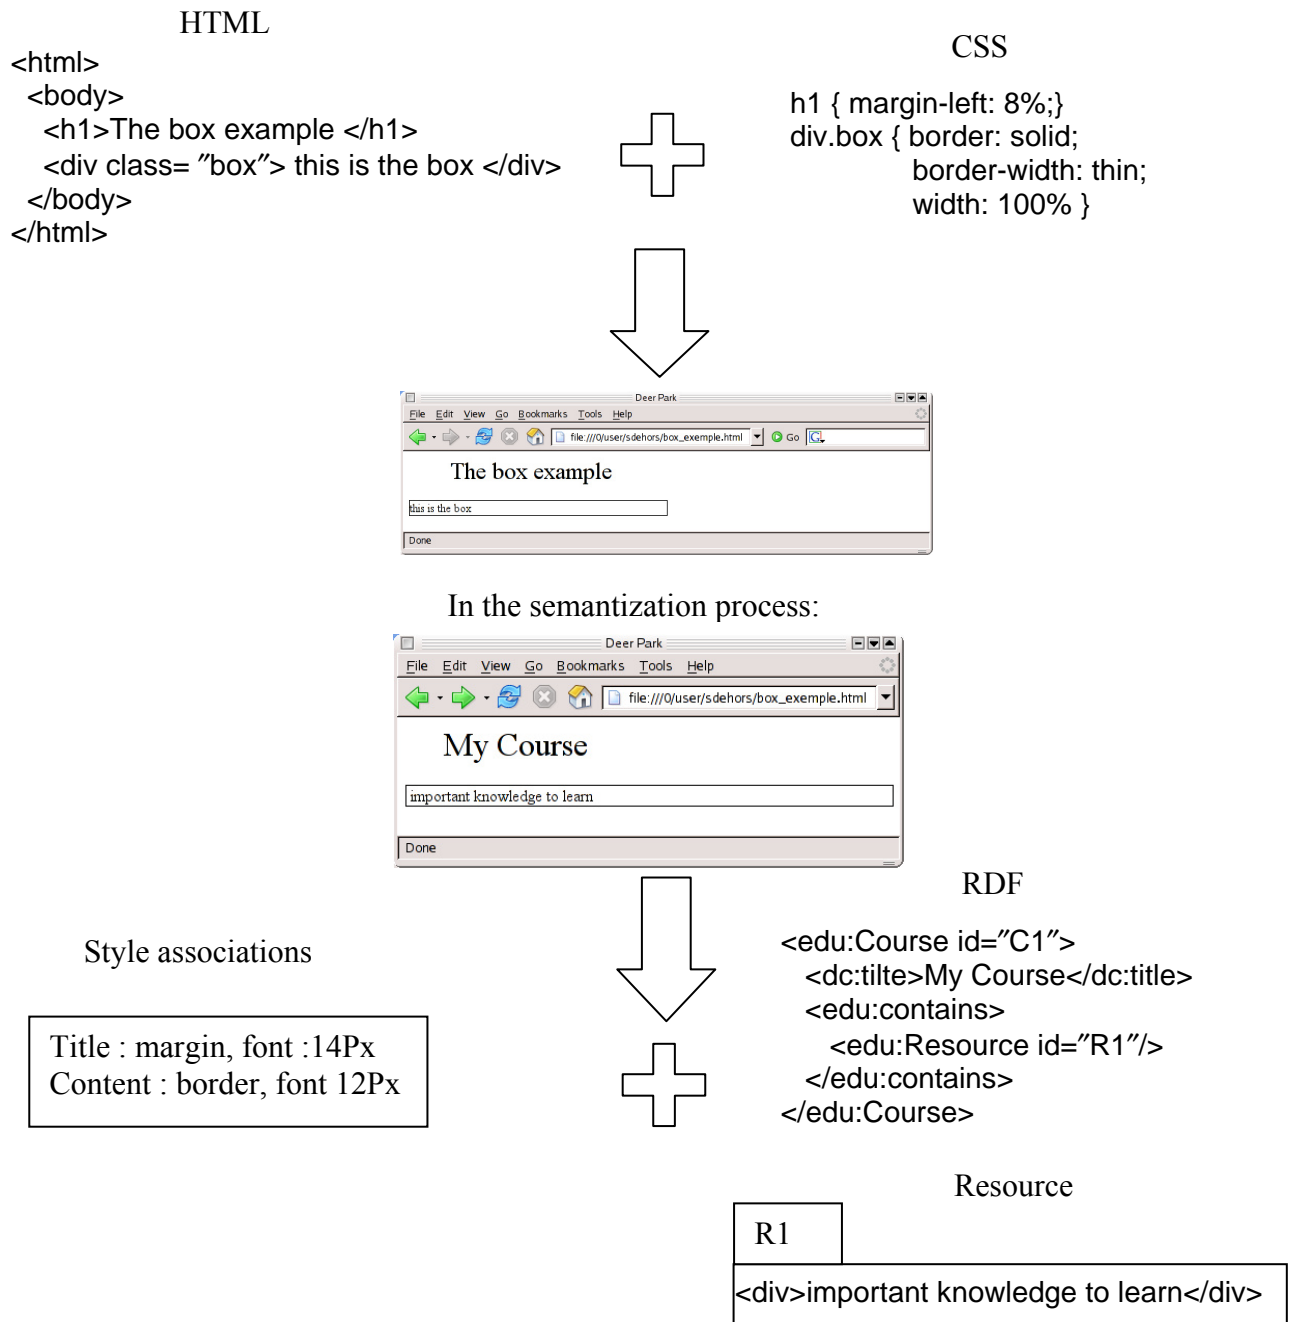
HTML

<html>
<body>
<h1>The box example </h1>
<div class= ″box″> this is the box </div>
</body>
</html>

CSS

h1 { margin-left: 8%;}
div.box { border: solid;
border-width: thin;
width: 100% }

Deer Park
File Edit View Go Bookmarks Tools Help
file:///0/user/sdehors/box_exemple.html
Go
The box example
this is the box
Done

In the semantization process:

Deer Park
File Edit View Go Bookmarks Tools Help
file:///0/user/sdehors/box_exemple.html
My Course
important knowledge to learn
Done

RDF

<edu:Course id=″C1″>
<dc:tilte>My Course</dc:title>
<edu:contains>
<edu:Resource id=″R1″/>
</edu:contains>
</edu:Course>

Style associations

Title : margin, font :14Px
Content : border, font 12Px

Resource

R1

<div>important knowledge to learn</div>